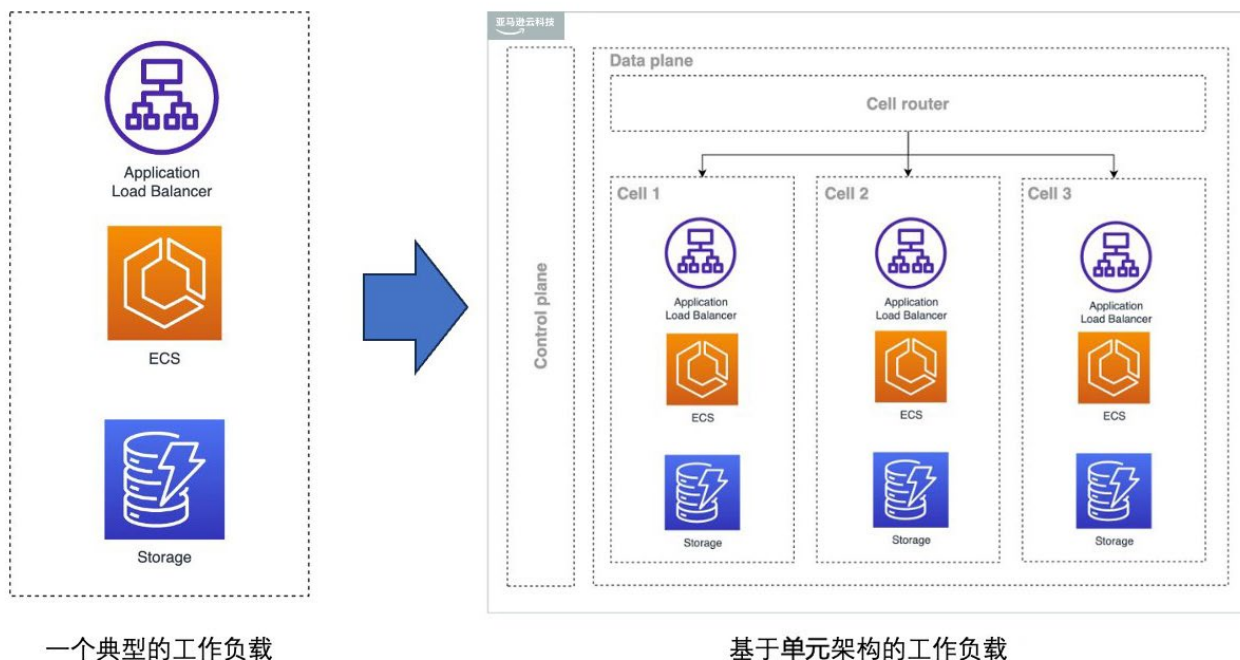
Application Load Balancer

ECS

Storage

亚马逊云科技

Data plane

Cell router

Control plane

Cell 1

Application Load Balancer

ECS

Storage

Cell 2

Application Load Balancer

ECS

Storage

Cell 3

Application Load Balancer

ECS

Storage

一个典型的工作负载

基于单元架构的工作负载